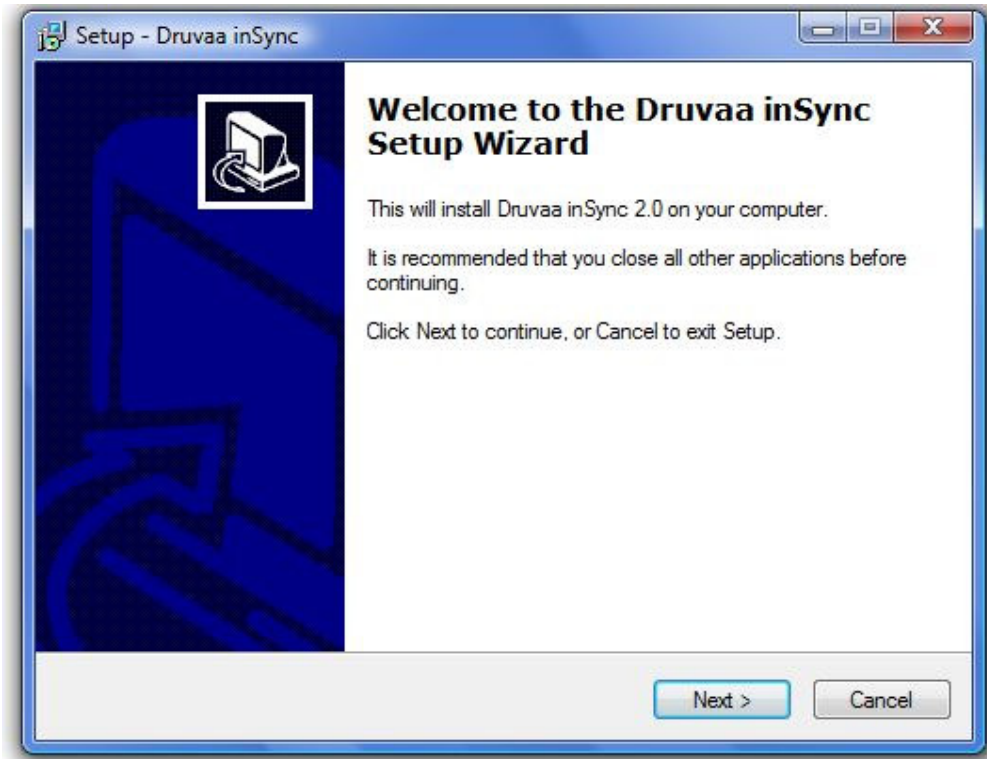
Setup - Druvaa inSync

Welcome to the Druvaa inSync Setup Wizard

This will install Druvaa inSync 2.0 on your computer.

It is recommended that you close all other applications before continuing.

Click Next to continue, or Cancel to exit Setup.

Next >

Cancel